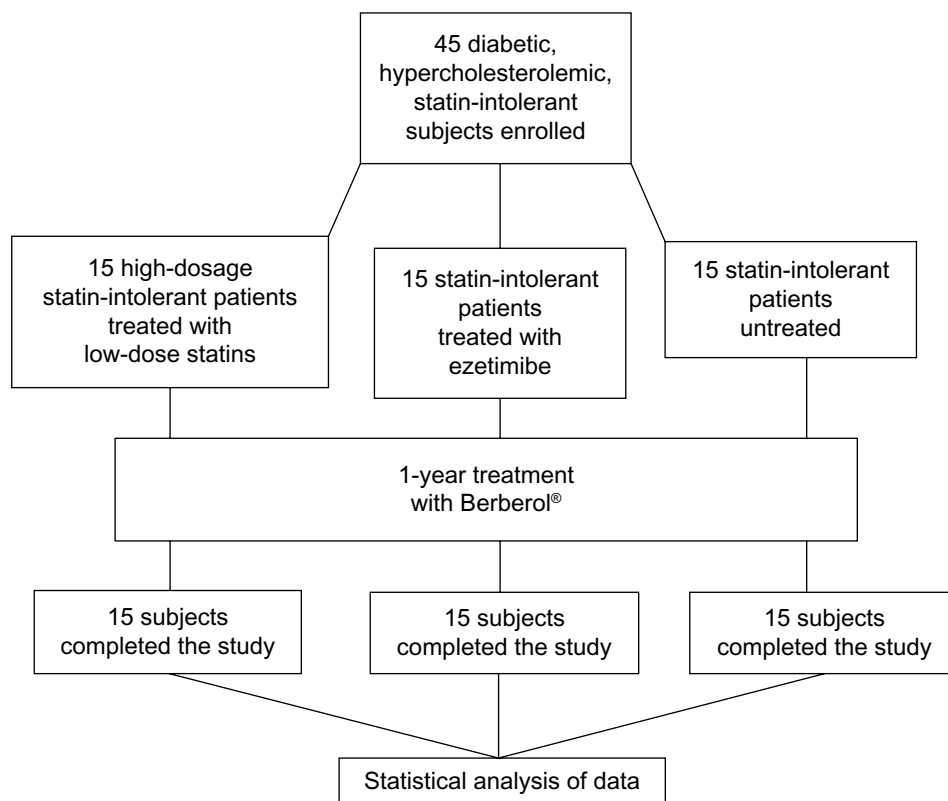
45 diabetic, hypercholesterolemic, statin-intolerant subjects enrolled

15 high-dosage statin-intolerant patients treated with low-dose statins

15 statin-intolerant patients treated with ezetimibe

15 statin-intolerant patients untreated

1-year treatment with Berberol®

15 subjects completed the study

15 subjects completed the study

15 subjects completed the study

Statistical analysis of data